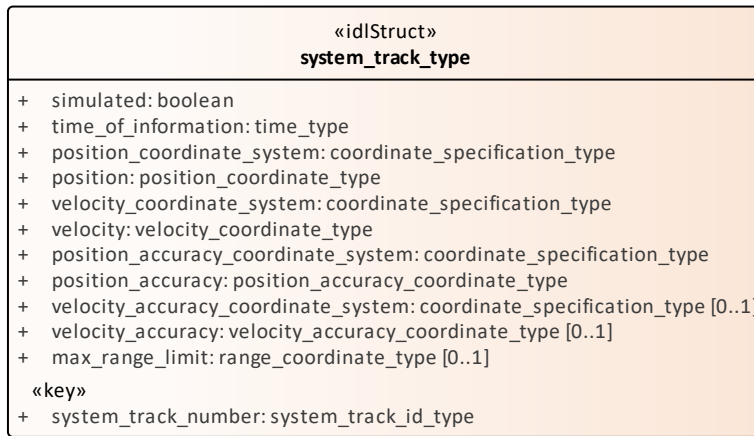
«idlStruct»
**system_track_type**

+ simulated: boolean
+ time_of_information: time_type
+ position_coordinate_system: coordinate_specification_type
+ position: position_coordinate_type
+ velocity_coordinate_system: coordinate_specification_type
+ velocity: velocity_coordinate_type
+ position_accuracy_coordinate_system: coordinate_specification_type
+ position_accuracy: position_accuracy_coordinate_type
+ velocity_accuracy_coordinate_system: coordinate_specification_type [0..1]
+ velocity_accuracy: velocity_accuracy_coordinate_type [0..1]
+ max_range_limit: range_coordinate_type [0..1]

«key»
+ system_track_number: system_track_id_type